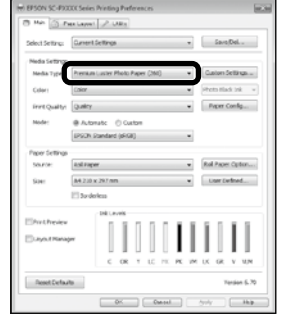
EPSON SC-PXXXX Series Printing Preferences

Main | Page Layout | Utility

Select Setting: Current Settings | Save/Del...

Media Settings
Media Type: Premium Luster Photo Paper (260) | Custom Settings...
Color: Color | Photo Black Ink
Print Quality: Quality | Paper Config...
Mode: Automatic Custom
EPSON Standard (sRGB)

Paper Settings
Source: Roll Paper | Roll Paper Option...
Size: A4 210 x 297 mm | User Defined...
Borderless

Print Preview
Layout Manager

Ink Levels
C GR Y LC PK MK LM LK GR V LLK

Reset Defaults | Version 6.70

OK | Cancel | Apply | Help